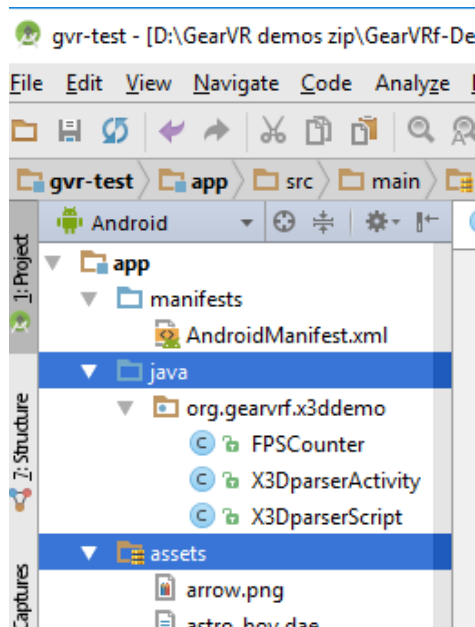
gvr-test - [D:\GearVR demos zip\GearVRf-De

File Edit View Navigate Code Analyze

gvr-test app src main

Android

1: Project

app
manifests
AndroidManifest.xml
java
org.gearvrf.x3ddemo
C FPSCounter
C X3DparserActivity
C X3DparserScript
assets
arrow.png
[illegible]

7: Structure

Captures